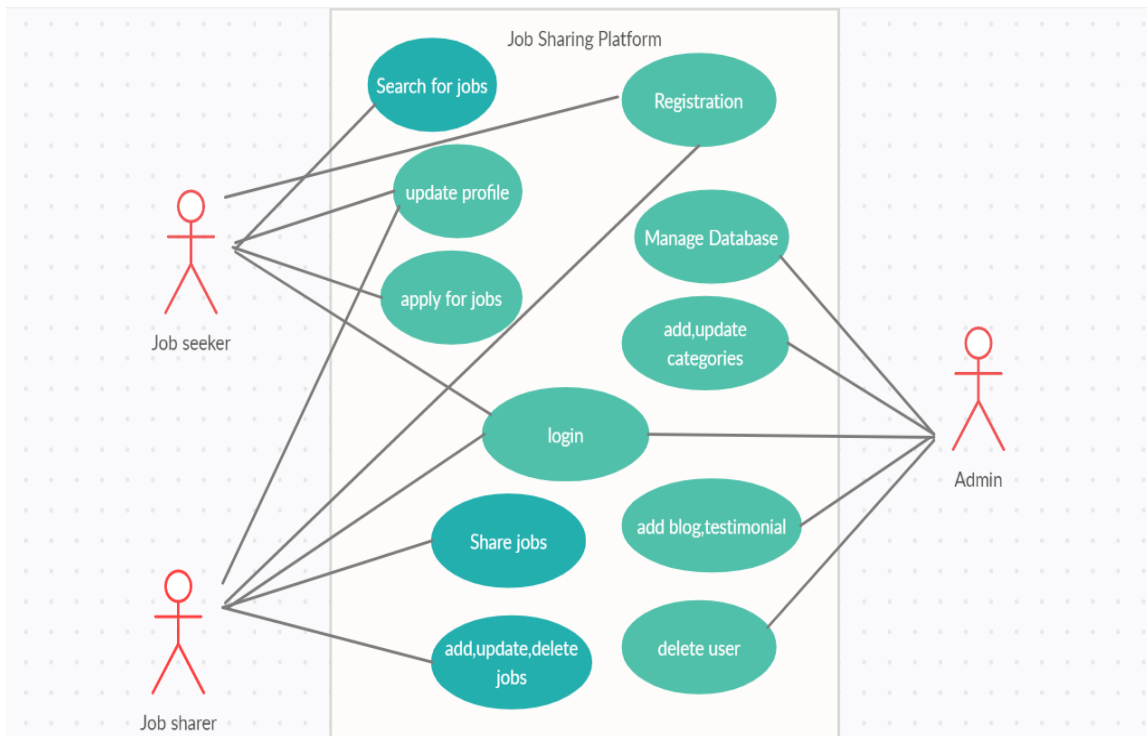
Job Sharing Platform

Search for jobs

Registration

update profile

Manage Database

apply for jobs

add,update categories

Job seeker

login

Admin

Share jobs

add blog,testimonial

add,update,delete jobs

delete user

Job sharer